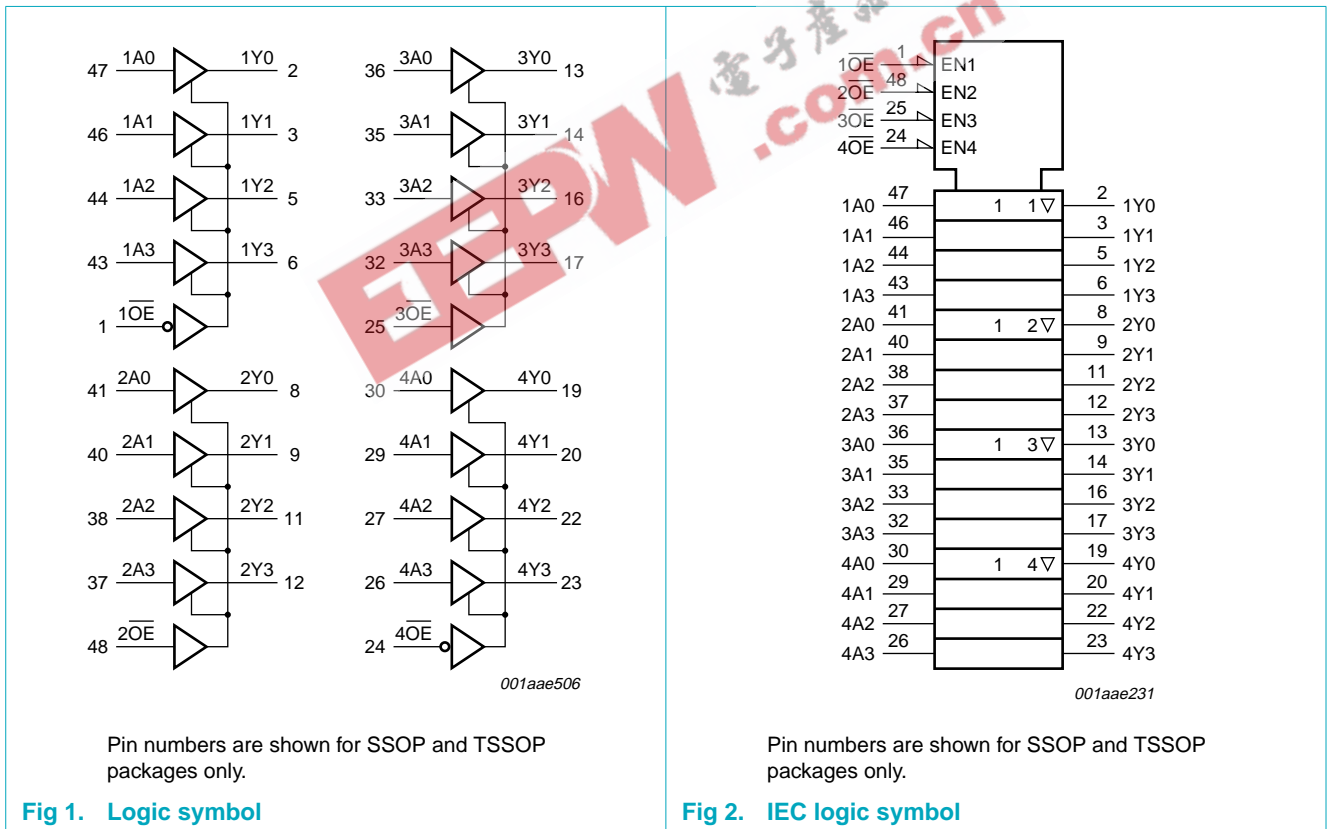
47 1A0 1Y0 2
46 1A1 1Y1 3
44 1A2 1Y2 5
43 1A3 1Y3 6
1 $\overline{1OE}$
41 2A0 2Y0 8
40 2A1 2Y1 9
38 2A2 2Y2 11
37 2A3 2Y3 12
48 $\overline{2OE}$

36 3A0 3Y0 13
35 3A1 3Y1 14
33 3A2 3Y2 16
32 3A3 3Y3 17
25 $\overline{3OE}$
30 4A0 4Y0 19
29 4A1 4Y1 20
27 4A2 4Y2 22
26 4A3 4Y3 23
24 $\overline{4OE}$

001aae506

Pin numbers are shown for SSOP and TSSOP packages only.

Fig 1. Logic symbol

电子产品 EEPW .com.cn

$\overline{1OE}$ 1 EN1
$\overline{2OE}$ 48 EN2
$\overline{3OE}$ 25 EN3
$\overline{4OE}$ 24 EN4

1A0 47 1 1▽ 2 1Y0
1A1 46 3 1Y1
1A2 44 5 1Y2
1A3 43 6 1Y3
2A0 41 1 2▽ 8 2Y0
2A1 40 9 2Y1
2A2 38 11 2Y2
2A3 37 12 2Y3
3A0 36 1 3▽ 13 3Y0
3A1 35 14 3Y1
3A2 33 16 3Y2
3A3 32 17 3Y3
4A0 30 1 4▽ 19 4Y0
4A1 29 20 4Y1
4A2 27 22 4Y2
4A3 26 23 4Y3

001aae231

Pin numbers are shown for SSOP and TSSOP packages only.

Fig 2. IEC logic symbol